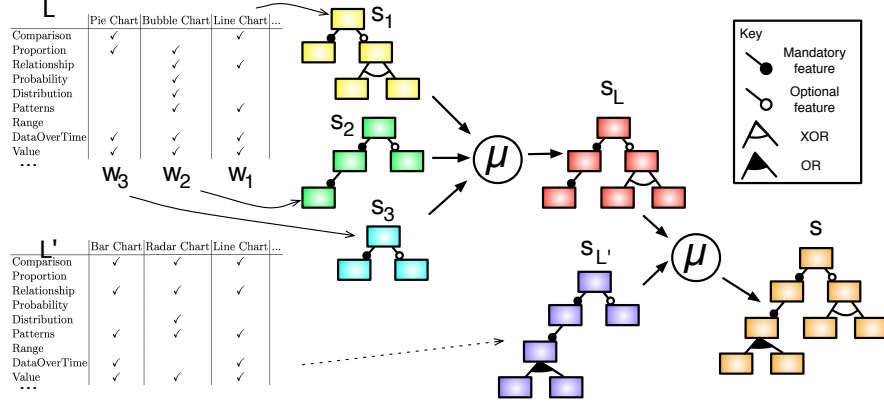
L

| | Pie Chart | Bubble Chart | Line Chart | ... |
|---|---|---|---|---|
| Comparison | ✓ | | ✓ | |
| Proportion | ✓ | ✓ | | |
| Relationship | | ✓ | ✓ | |
| Probability | | ✓ | | |
| Distribution | | ✓ | | |
| Patterns | | ✓ | ✓ | |
| Range | | | | |
| DataOverTime | ✓ | ✓ | ✓ | |
| Value | ✓ | ✓ | ✓ | |
| ... | | | | |

$w_3$ $w_2$ $w_1$

L'

| | Bar Chart | Radar Chart | Line Chart | ... |
|---|---|---|---|---|
| Comparison | ✓ | ✓ | ✓ | |
| Proportion | | | | |
| Relationship | ✓ | ✓ | ✓ | |
| Probability | | | | |
| Distribution | | ✓ | | |
| Patterns | ✓ | ✓ | ✓ | |
| Range | | | | |
| DataOverTime | ✓ | | ✓ | |
| Value | ✓ | ✓ | ✓ | |
| ... | | | | |

$s_1$

$s_2$

$s_3$

$\mu$

$s_L$

$s_{L'}$

$\mu$

s

Key
Mandatory feature
Optional feature
XOR
OR